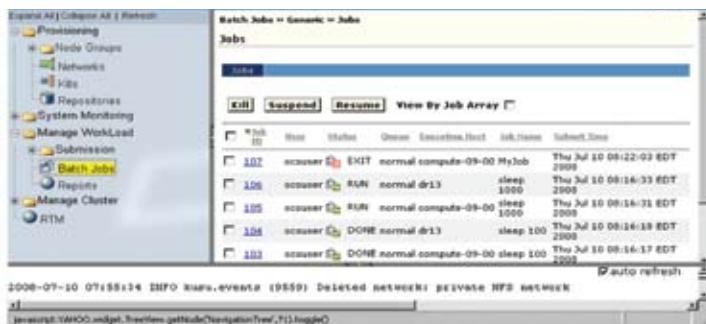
Expand All | Collapse All | Refresh
Provisioning
Node Groups
Networks
Kits
Repositories
System Monitoring
Manage WorkLoad
Submission
Batch Jobs
Reports
Manage Cluster
RTM

Batch Jobs >> Generic >> Jobs
Jobs

Jobs

Kill Suspend Resume View By Job Array

| | *Job ID | User | Status | Queue | Execution Host | Job Name | Submit Time |
|---|---|---|---|---|---|---|---|
| | 107 | ocsuser | EXIT | normal | compute-09-00 | MyJob | Thu Jul 10 08:22:03 EDT 2008 |
| | 106 | ocsuser | RUN | normal | dr13 | sleep 1000 | Thu Jul 10 08:16:33 EDT 2008 |
| | 105 | ocsuser | RUN | normal | compute-09-00 | sleep 1000 | Thu Jul 10 08:16:31 EDT 2008 |
| | 104 | ocsuser | DONE | normal | dr13 | sleep 100 | Thu Jul 10 08:16:19 EDT 2008 |
| | 103 | ocsuser | DONE | normal | compute-09-00 | sleep 100 | Thu Jul 10 08:16:17 EDT 2008 |

auto refresh

2008-07-10 07:55:34 INFO kusu.events (9559) Deleted network: private NFS network

javascript:YAHOO.widget.TreeView.getNode('NavigationTree',7).toggle()